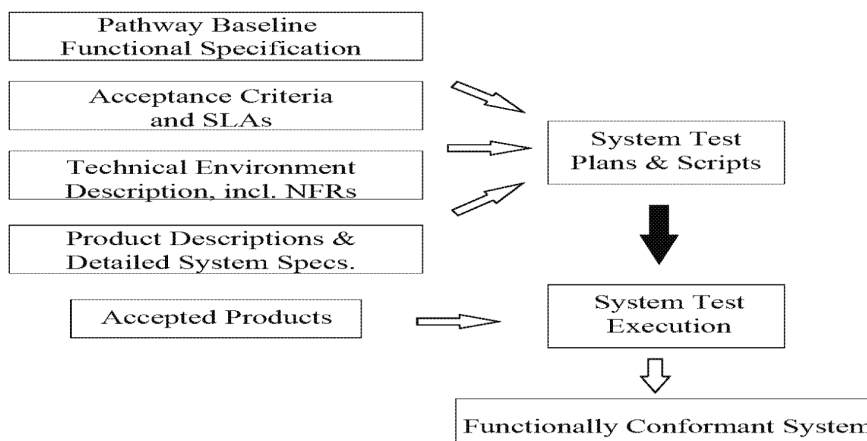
Pathway Baseline Functional Specification

Acceptance Criteria and SLAs

Technical Environment Description, incl. NFRs

Product Descriptions & Detailed System Specs.

Accepted Products

System Test Plans & Scripts

System Test Execution

Functionally Conformant System